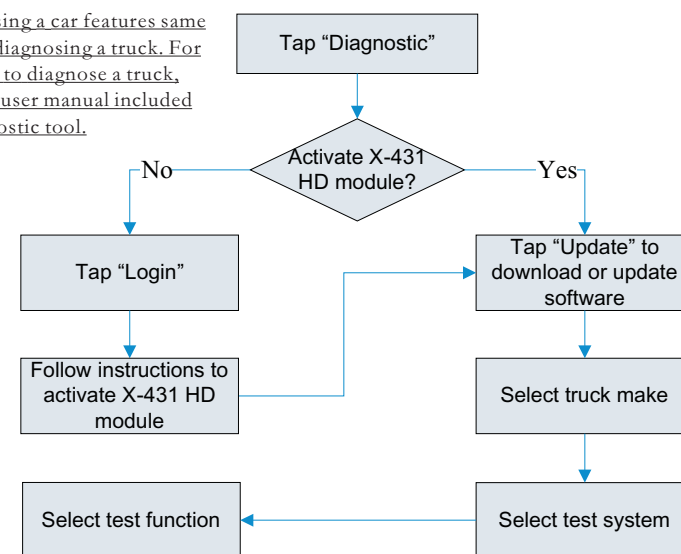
sing a car features same diagnosing a truck. For to diagnose a truck, user manual included ostic tool.

Tap “Diagnostic”

Activate X-431 HD module?

No

Yes

Tap “Login”

Tap “Update” to download or update software

Follow instructions to activate X-431 HD module

Select truck make

Select test function

Select test system